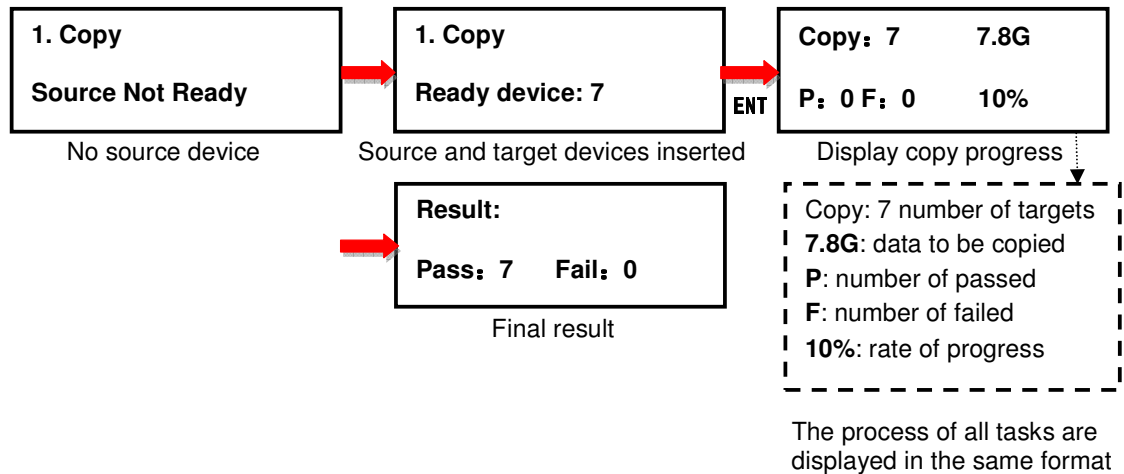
1. Copy

Source Not Ready

No source device

1. Copy

Ready device: 7

Source and target devices inserted

ENT

Copy：7 7.8G

P：0 F：0 10%

Display copy progress

Copy: 7 number of targets
**7.8G**: data to be copied
**P**: number of passed
**F**: number of failed
**10%**: rate of progress

Result:

Pass：7 Fail：0

Final result

The process of all tasks are displayed in the same format